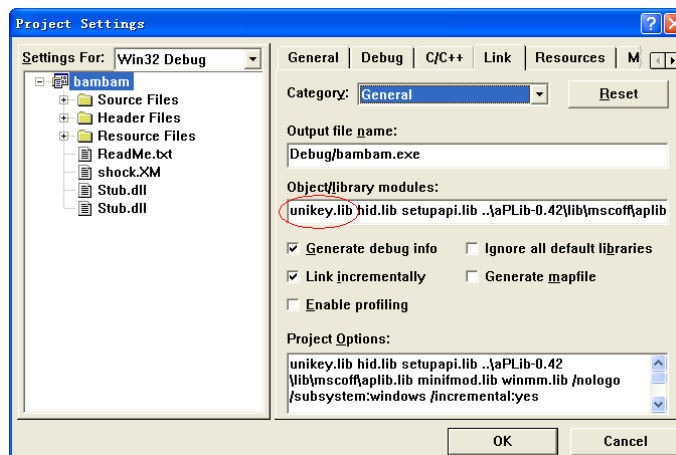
Project Settings

Settings For: Win32 Debug

bambam
Source Files
Header Files
Resource Files
ReadMe.txt
shock.XM
Stub.dll
Stub.dll

General | Debug | C/C++ | Link | Resources | M

Category: General

Reset

Output file name:

Debug/bambam.exe

Object/library modules:

unikey.lib hid.lib setupapi.lib ..\aPLib-0.42\lib\mscoff\aplib

Generate debug info
Ignore all default libraries
Link incrementally
Generate mapfile
Enable profiling

Project Options:

unikey.lib hid.lib setupapi.lib ..\aPLib-0.42 \lib\mscoff\aplib.lib minifmod.lib winmm.lib /nologo /subsystem:windows /incremental:yes

OK

Cancel